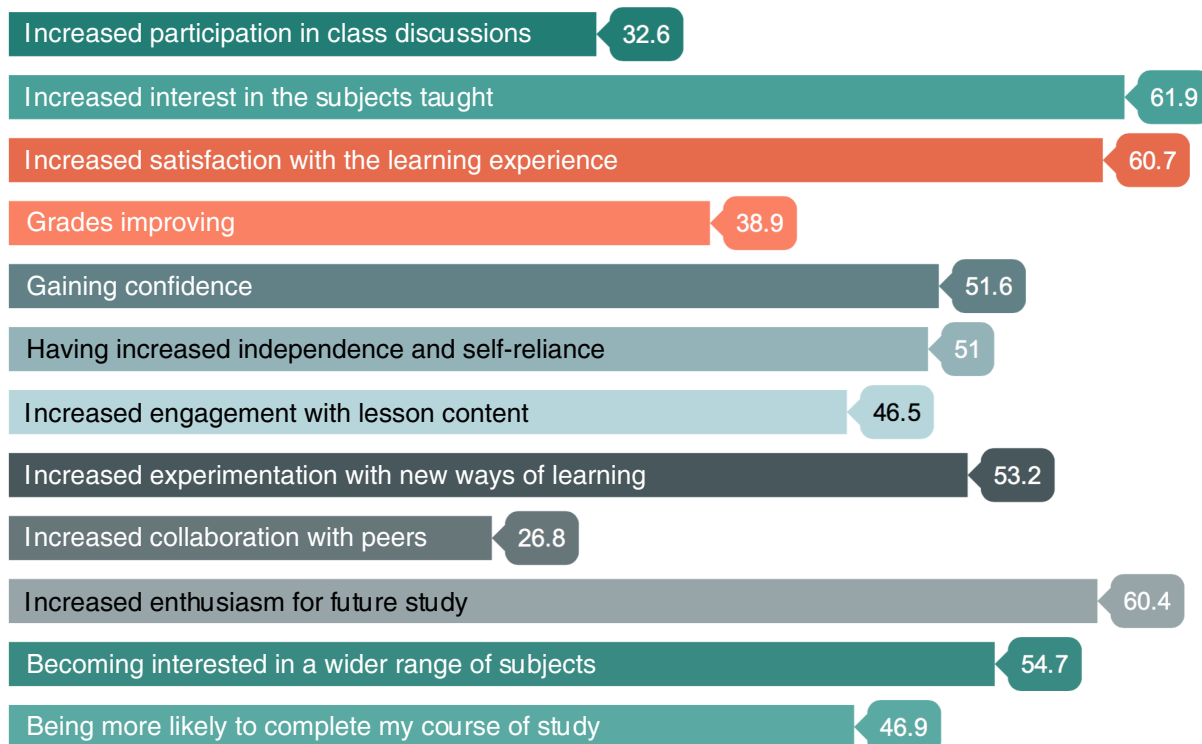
Increased participation in class discussions 32.6
Increased interest in the subjects taught 61.9
Increased satisfaction with the learning experience 60.7
Grades improving 38.9
Gaining confidence 51.6
Having increased independence and self-reliance 51
Increased engagement with lesson content 46.5
Increased experimentation with new ways of learning 53.2
Increased collaboration with peers 26.8
Increased enthusiasm for future study 60.4
Becoming interested in a wider range of subjects 54.7
Being more likely to complete my course of study 46.9